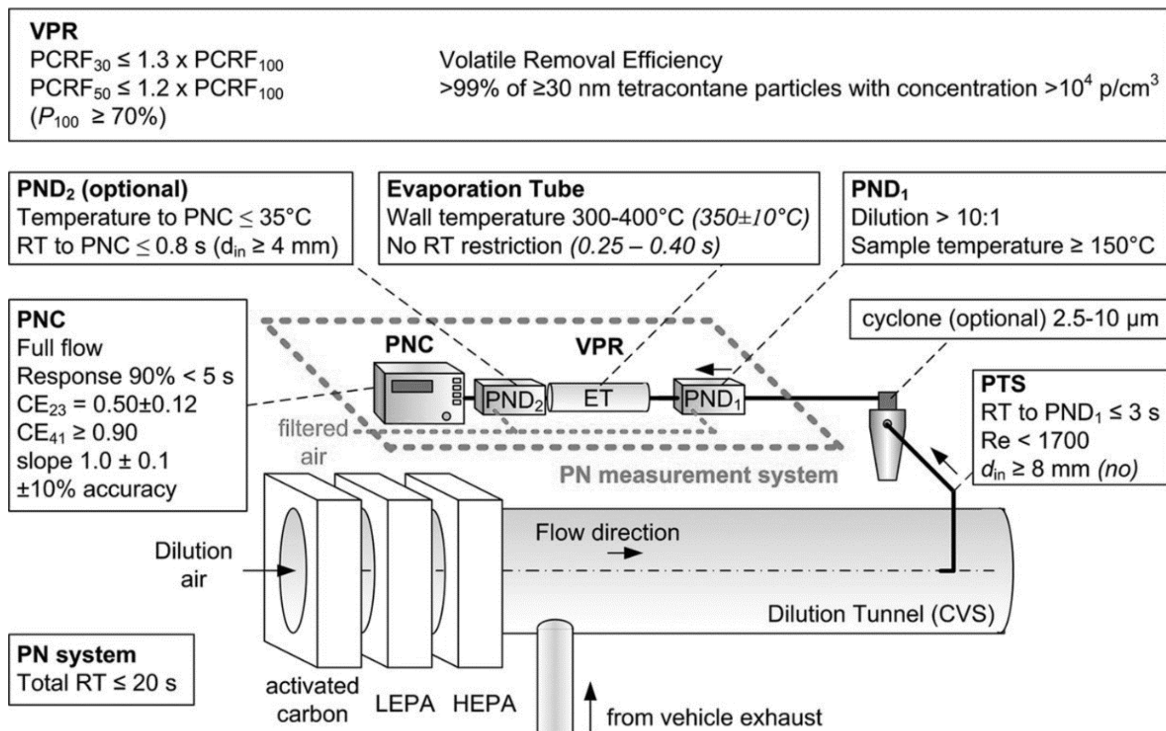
**VPR**
$PCRF_{30} \leq 1.3 \times PCRF_{100}$
$PCRF_{50} \leq 1.2 \times PCRF_{100}$
($P_{100} \geq 70\%$)

Volatile Removal Efficiency
>99% of ≥30 nm tetracontane particles with concentration >$10^4$ p/cm$^3$

**PND$_2$ (optional)**
Temperature to PNC ≤ 35°C
RT to PNC ≤ 0.8 s ($d_{in}$ ≥ 4 mm)

**Evaporation Tube**
Wall temperature 300-400°C *(350±10°C)*
No RT restriction *(0.25 – 0.40 s)*

**PND$_1$**
Dilution > 10:1
Sample temperature ≥ 150°C

**PNC**
Full flow
Response 90% < 5 s
$CE_{23}$ = 0.50±0.12
$CE_{41}$ ≥ 0.90
slope 1.0 ± 0.1
±10% accuracy

cyclone (optional) 2.5-10 μm

PNC
VPR
PND$_2$
ET
PND$_1$
filtered air
PN measurement system

**PTS**
RT to PND$_1$ ≤ 3 s
Re < 1700
$d_{in}$ ≥ 8 mm *(no)*

Flow direction

Dilution air

Dilution Tunnel (CVS)

**PN system**
Total RT ≤ 20 s

activated carbon
LEPA
HEPA

from vehicle exhaust